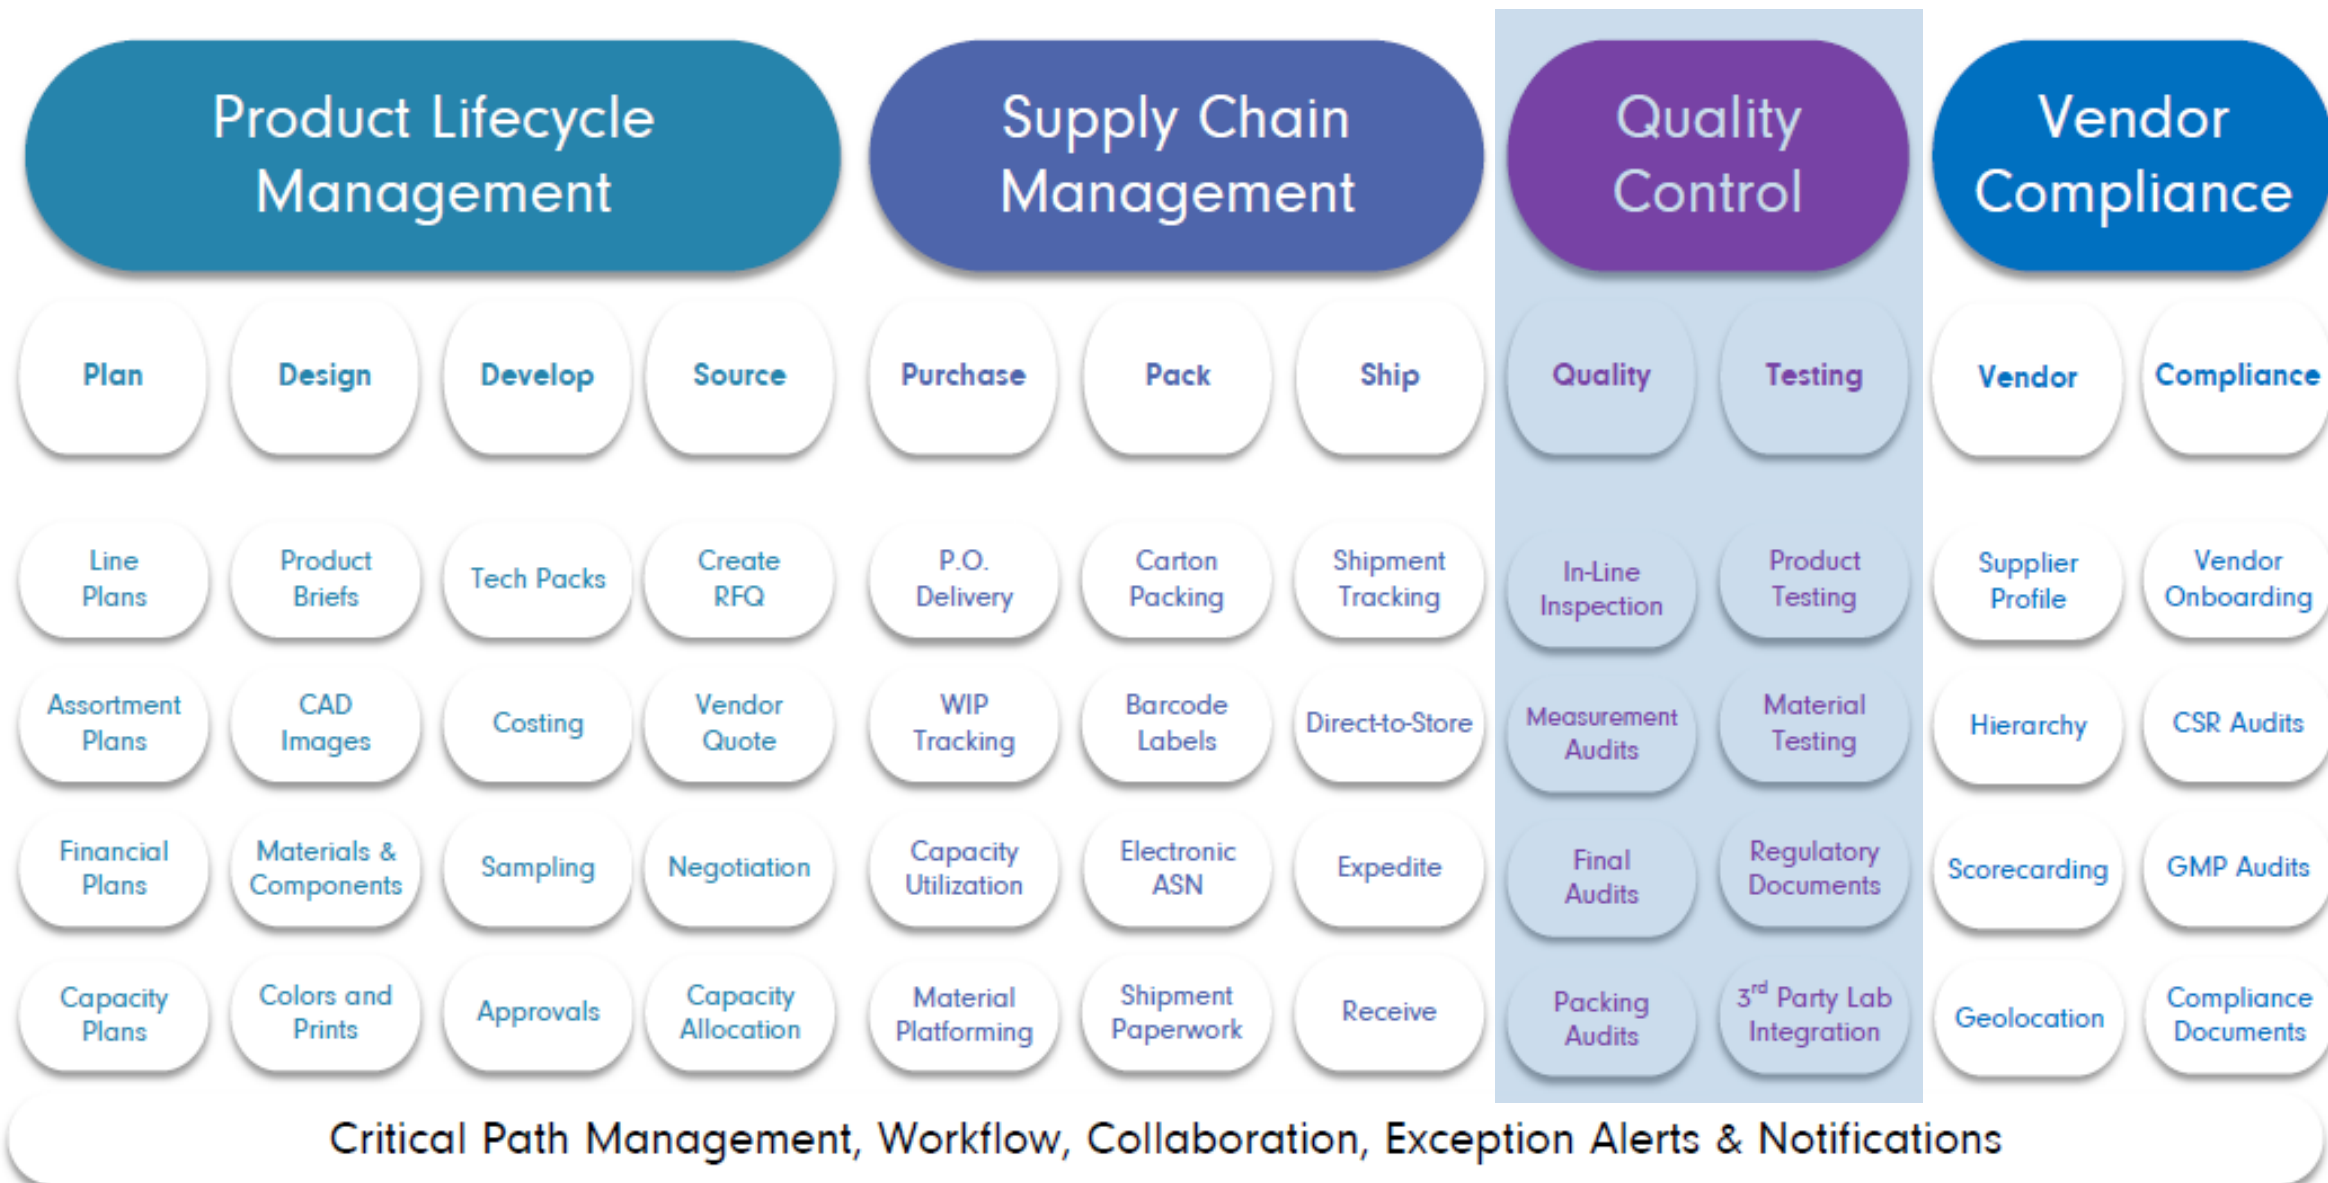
| Product Lifecycle Management | | | | Supply Chain Management | | | Quality Control | | Vendor Compliance | |
|---|---|---|---|---|---|---|---|---|---|---|
| Plan | Design | Develop | Source | Purchase | Pack | Ship | Quality | Testing | Vendor | Compliance |
| Line Plans | Product Briefs | Tech Packs | Create RFQ | P.O. Delivery | Carton Packing | Shipment Tracking | In-Line Inspection | Product Testing | Supplier Profile | Vendor Onboarding |
| Assortment Plans | CAD Images | Costing | Vendor Quote | WIP Tracking | Barcode Labels | Direct-to-Store | Measurement Audits | Material Testing | Hierarchy | CSR Audits |
| Financial Plans | Materials & Components | Sampling | Negotiation | Capacity Utilization | Electronic ASN | Expedite | Final Audits | Regulatory Documents | Scorecarding | GMP Audits |
| Capacity Plans | Colors and Prints | Approvals | Capacity Allocation | Material Platforming | Shipment Paperwork | Receive | Packing Audits | $3^{rd}$ Party Lab Integration | Geolocation | Compliance Documents |

Critical Path Management, Workflow, Collaboration, Exception Alerts & Notifications